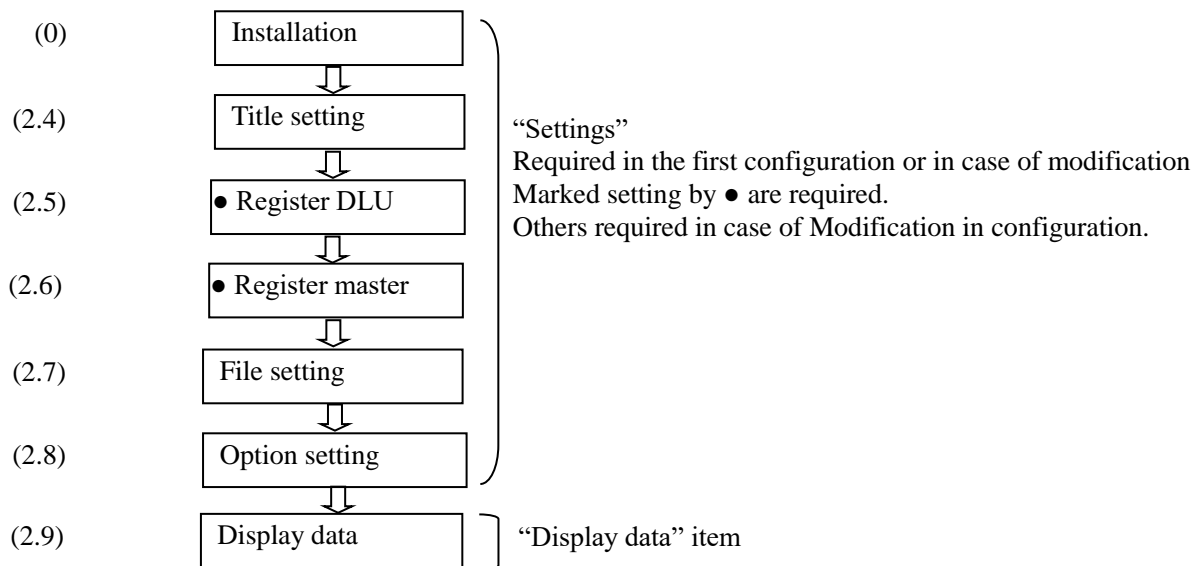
(0) Installation

(2.4) Title setting

(2.5) ● Register DLU

(2.6) ● Register master

(2.7) File setting

(2.8) Option setting

"Settings"
Required in the first configuration or in case of modification
Marked setting by ● are required.
Others required in case of Modification in configuration.

(2.9) Display data

"Display data" item